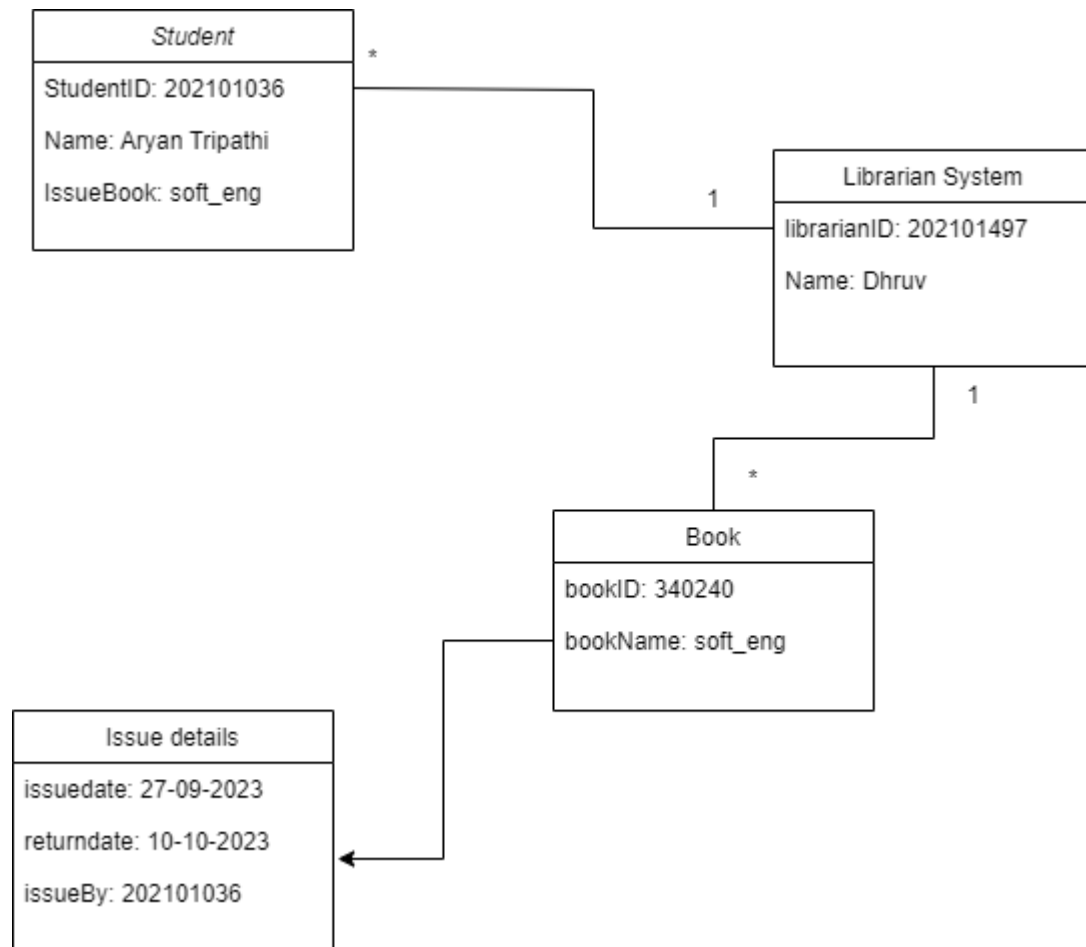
Student

StudentID: 202101036

Name: Aryan Tripathi

IssueBook: soft_eng

*

1

Librarian System

librarianID: 202101497

Name: Dhruv

1

*

Book

bookID: 340240

bookName: soft_eng

Issue details

issuedate: 27-09-2023

returndate: 10-10-2023

issueBy: 202101036